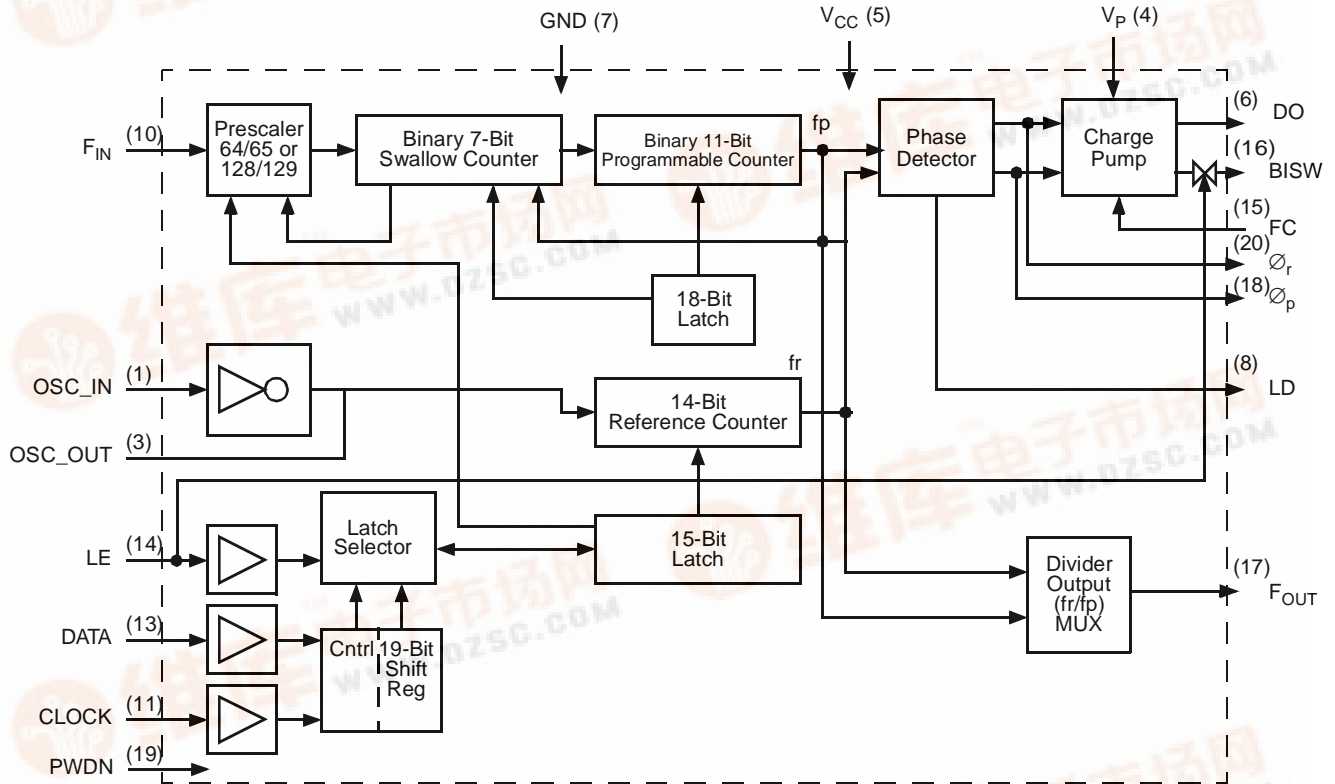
GND (7)

$V_{CC}$ (5)

$V_P$ (4)

$F_{IN}$ (10)

Prescaler 64/65 or 128/129

Binary 7-Bit Swallow Counter

Binary 11-Bit Programmable Counter

fp

Phase Detector

Charge Pump

(6) DO

(16) BISW

(15) FC

(20) $\varnothing_r$

(18) $\varnothing_p$

18-Bit Latch

OSC_IN (1)

OSC_OUT (3)

fr

14-Bit Reference Counter

(8) LD

LE (14)

Latch Selector

15-Bit Latch

Divider Output (fr/fp) MUX

(17) $F_{OUT}$

DATA (13)

Cntrl

19-Bit Shift Reg

CLOCK (11)

PWDN (19)